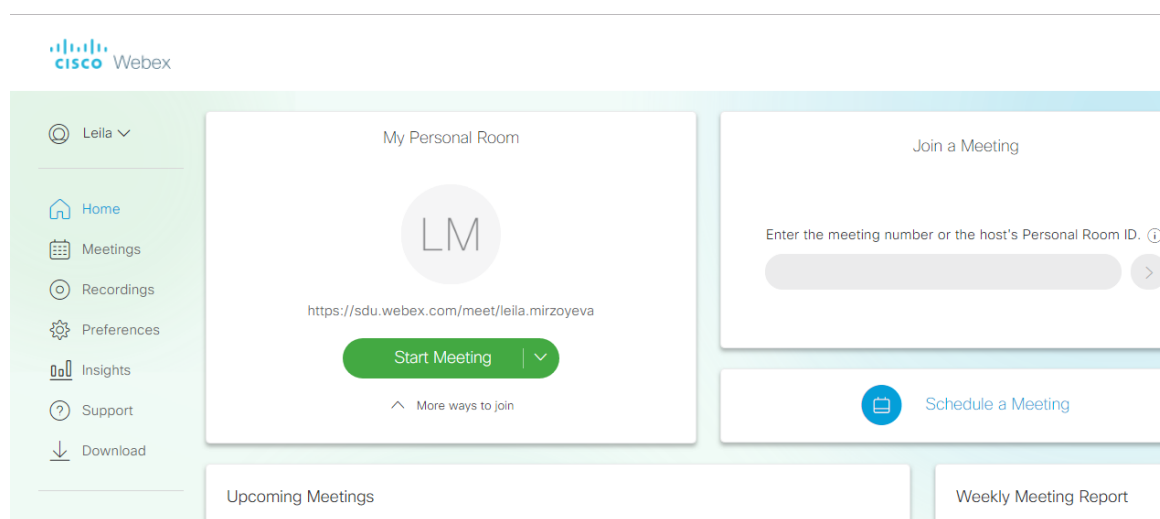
cisco Webex

Leila

Home
Meetings
Recordings
Preferences
Insights
Support
Download

My Personal Room

LM

https://sdu.webex.com/meet/leila.mirzoyeva

Start Meeting

More ways to join

Join a Meeting

Enter the meeting number or the host's Personal Room ID.

Schedule a Meeting

Upcoming Meetings

Weekly Meeting Report